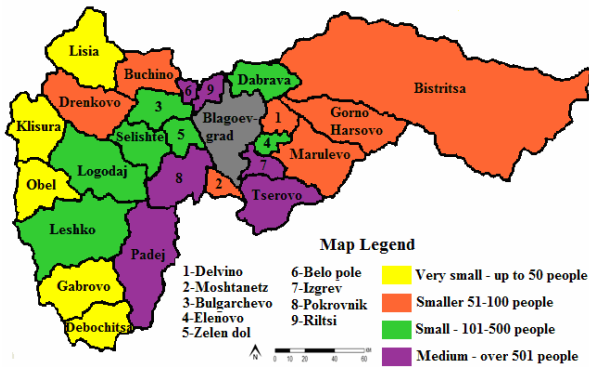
Lisia
Buchino
6
9
Dabrava
Bistritsa
Drenkovo
3
Blagoev-grad
1
Gorno Harsovo
Klisura
Selishte
5
4
Marulevo
Logodaj
7
Obel
8
2
Tserovo
Leshko
Map Legend
Padej
1-Delvino
2-Moshtanetz
3-Bulgarchevo
4-Elenovo
5-Zelen dol
6-Belo pole
7-Izgrev
8-Pokrovnik
9-Riltsi
Very small - up to 50 people
Smaller 51-100 people
Small - 101-500 people
Medium - over 501 people
Gabrovo
Debochitsa
N
0 10 20 40 60
KM